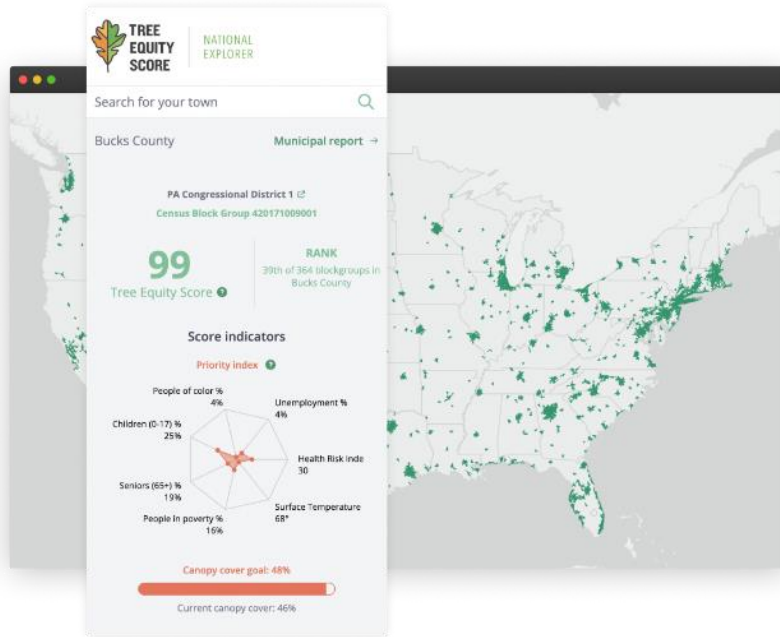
TREE EQUITY SCORE

NATIONAL EXPLORER

Search for your town

Bucks County

Municipal report →

PA Congressional District 1

Census Block Group 420171009001

99

Tree Equity Score

RANK

39th of 364 blockgroups in Bucks County

Score indicators

Priority index

People of color %
4%

Unemployment %
4%

Children (0-17) %
25%

Health Risk inde
30

Seniors (65+) %
19%

Surface Temperature
68°

People in poverty %
16%

Canopy cover goal: 48%

Current canopy cover: 46%